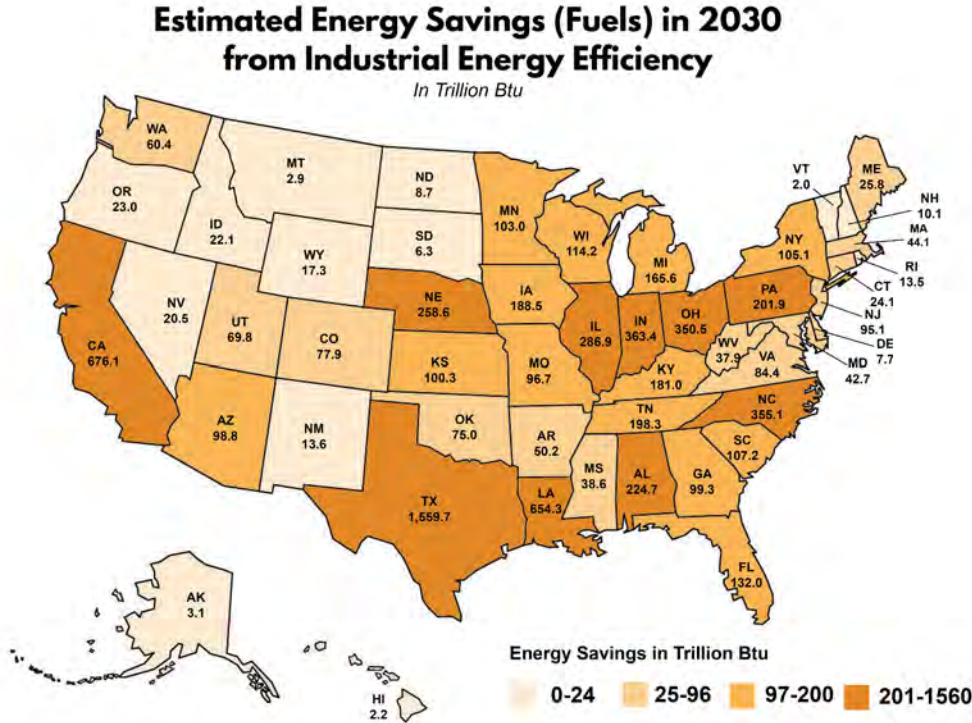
Estimated Energy Savings (Fuels) in 2030 from Industrial Energy Efficiency

In Trillion Btu

WA 60.4
OR 23.0
ID 22.1
MT 2.9
WY 17.3
ND 8.7
SD 6.3
MN 103.0
WI 114.2
MI 165.6
NY 105.1
VT 2.0
ME 25.8
NH 10.1
MA 44.1
RI 13.5
CT 24.1
NJ 95.1
DE 7.7
MD 42.7
PA 201.9
OH 350.5
IN 363.4
IL 286.9
IA 188.5
NE 258.6
NV 20.5
UT 69.8
CO 77.9
KS 100.3
MO 96.7
KY 181.0
WV 37.9
VA 84.4
CA 676.1
AZ 98.8
NM 13.6
OK 75.0
AR 50.2
TN 198.3
NC 355.1
SC 107.2
TX 1,559.7
LA 654.3
MS 38.6
AL 224.7
GA 99.3
FL 132.0
AK 3.1
HI 2.2

Energy Savings in Trillion Btu
0-24
25-96
97-200
201-1560